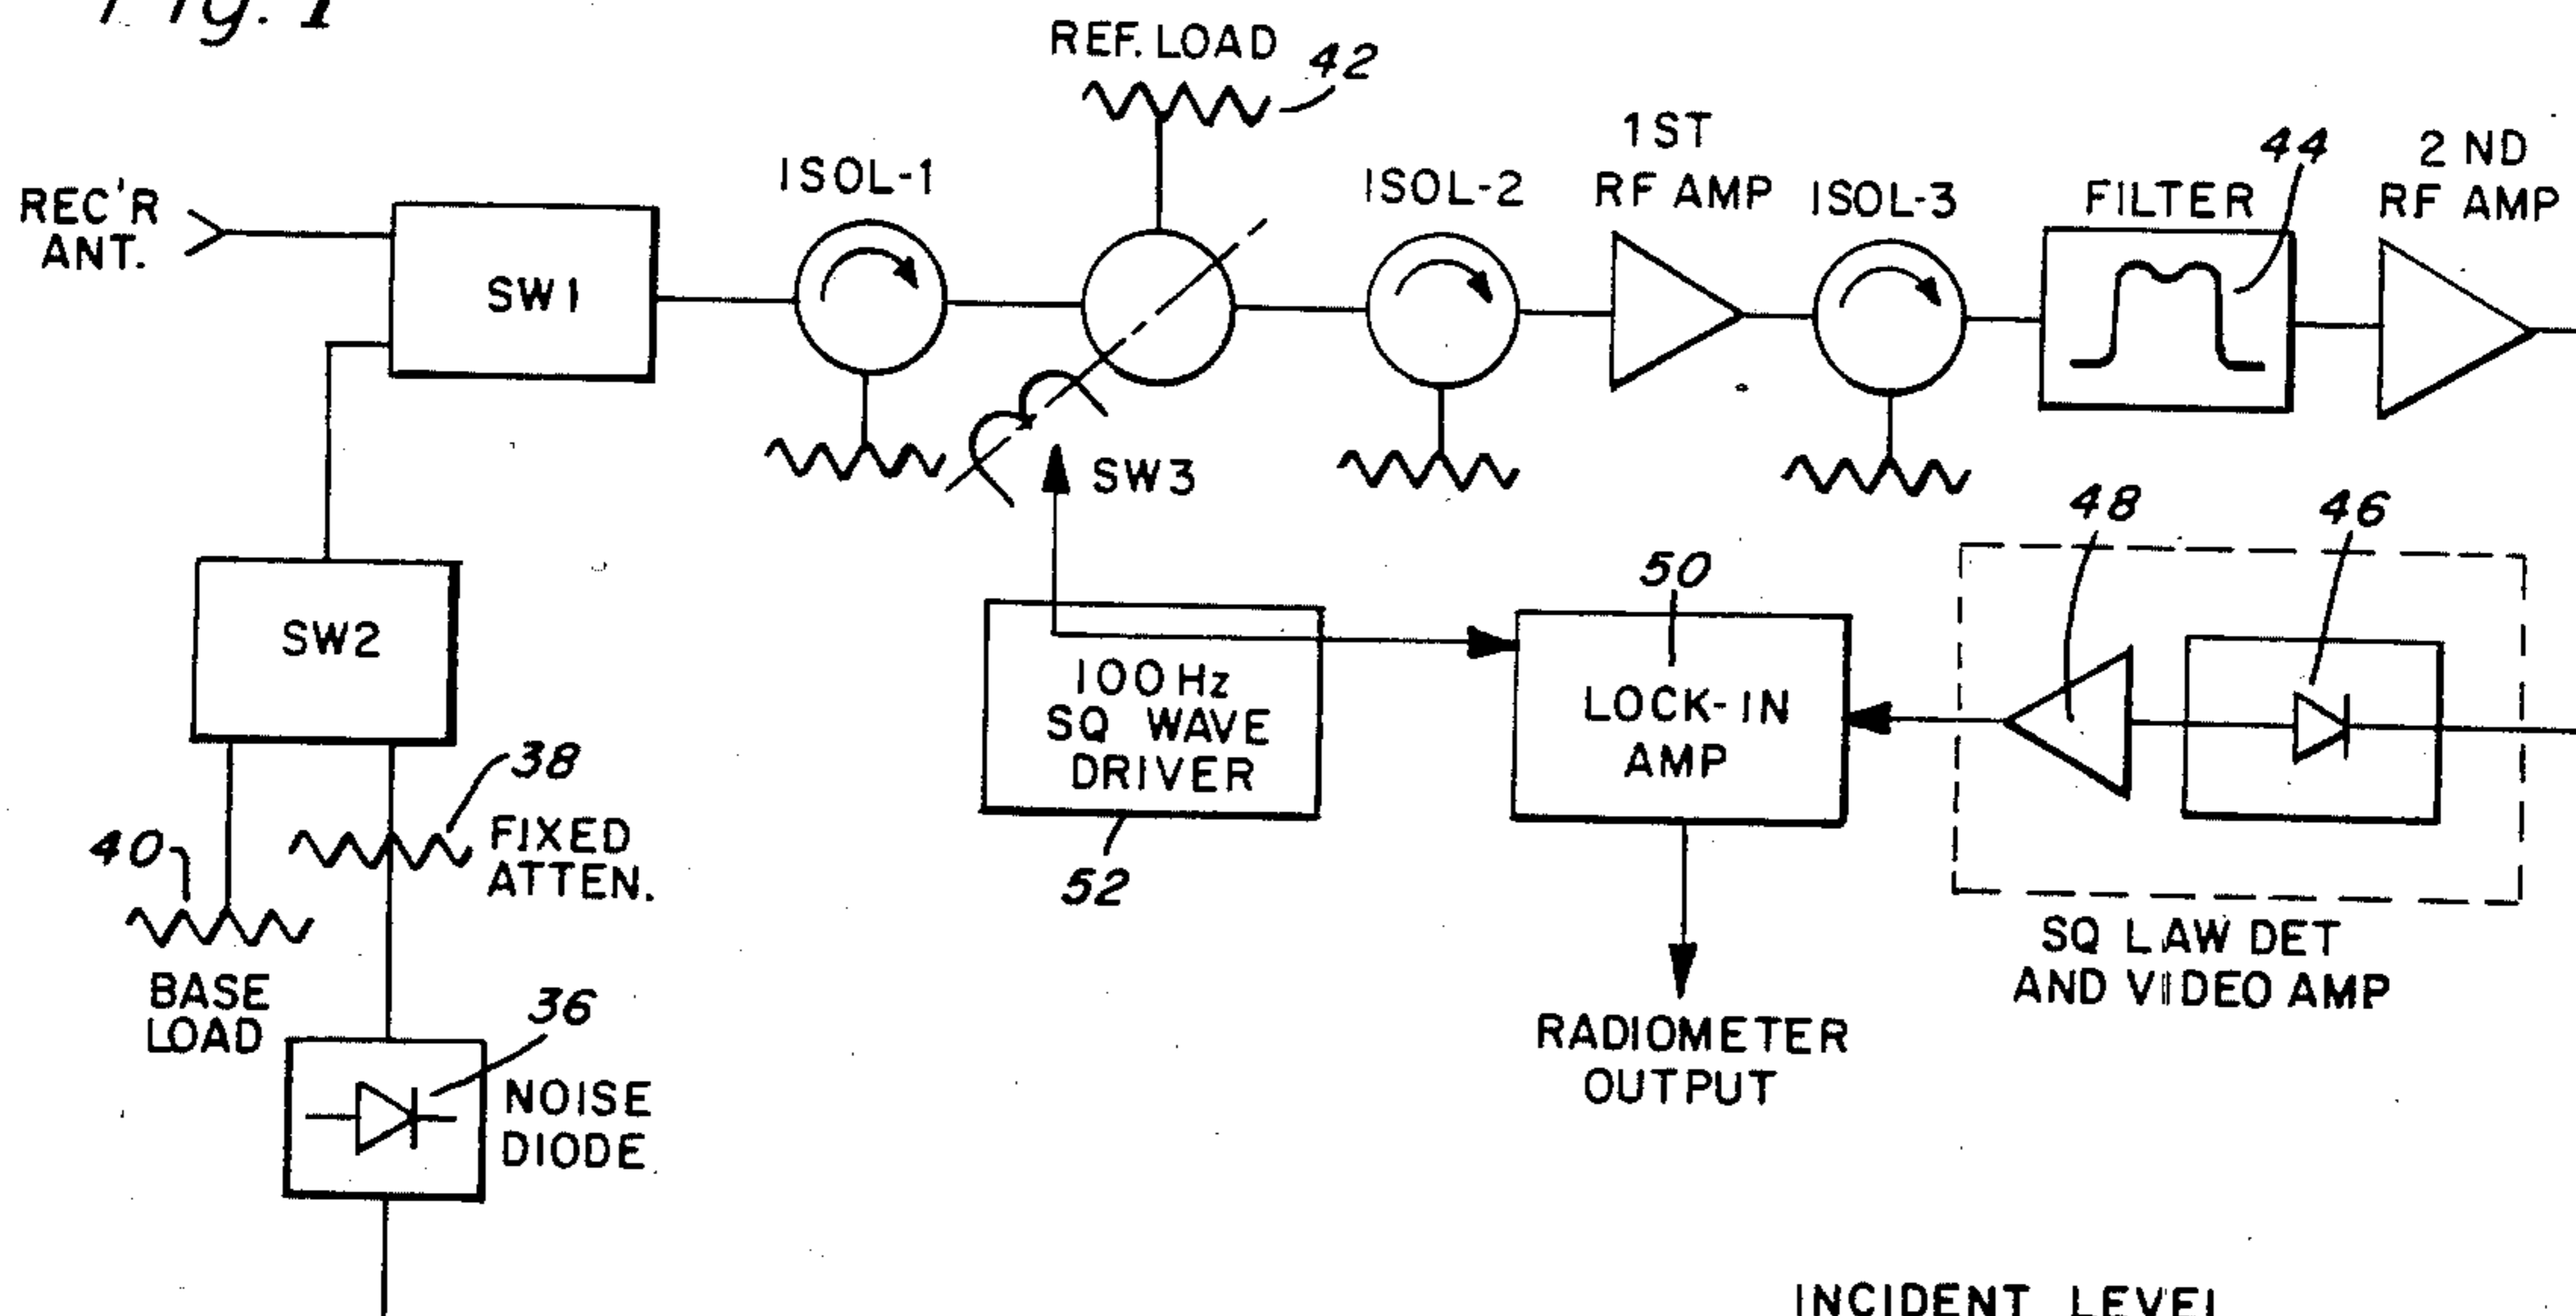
Fig. 1

REF. LOAD 42

REC'R ANT.

SW1

ISOL-1

SW3

ISOL-2

1ST RF AMP

ISOL-3

FILTER 44

2 ND RF AMP

48

46

SW2

50

100 Hz SQ WAVE DRIVER

LOCK-IN AMP

52

38

FIXED ATTEN.

40

BASE LOAD

36

NOISE DIODE

SQ LAW DET AND VIDEO AMP

RADIOMETER OUTPUT

INCIDENT LEVEL